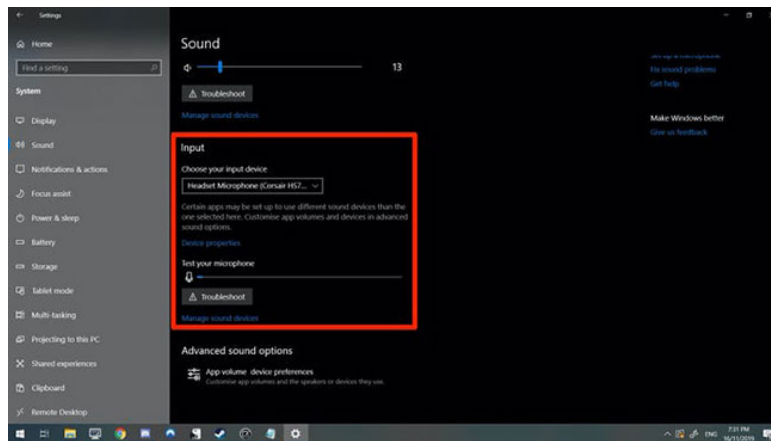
Settings

Home

Find a setting

System

Display

Sound

Notifications & actions

Focus assist

Power & sleep

Battery

Storage

Tablet mode

Multi-tasking

Projecting to this PC

Shared experiences

Clipboard

Remote Desktop

Sound

13

Troubleshoot

Manage sound devices

Input

Choose your input device

Headset Microphone (Corsair HS7...

Certain apps may be set up to use different sound devices than the one selected here. Customise app volumes and devices in advanced sound options.

Device properties

Test your microphone

Troubleshoot

Manage sound devices

Advanced sound options

App volume device preferences

Customise app volumes and the speakers or devices they use.

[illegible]

Fix sound problems

Get help

Make Windows better

Give us feedback

ENG 7:31 PM 16/11/2019